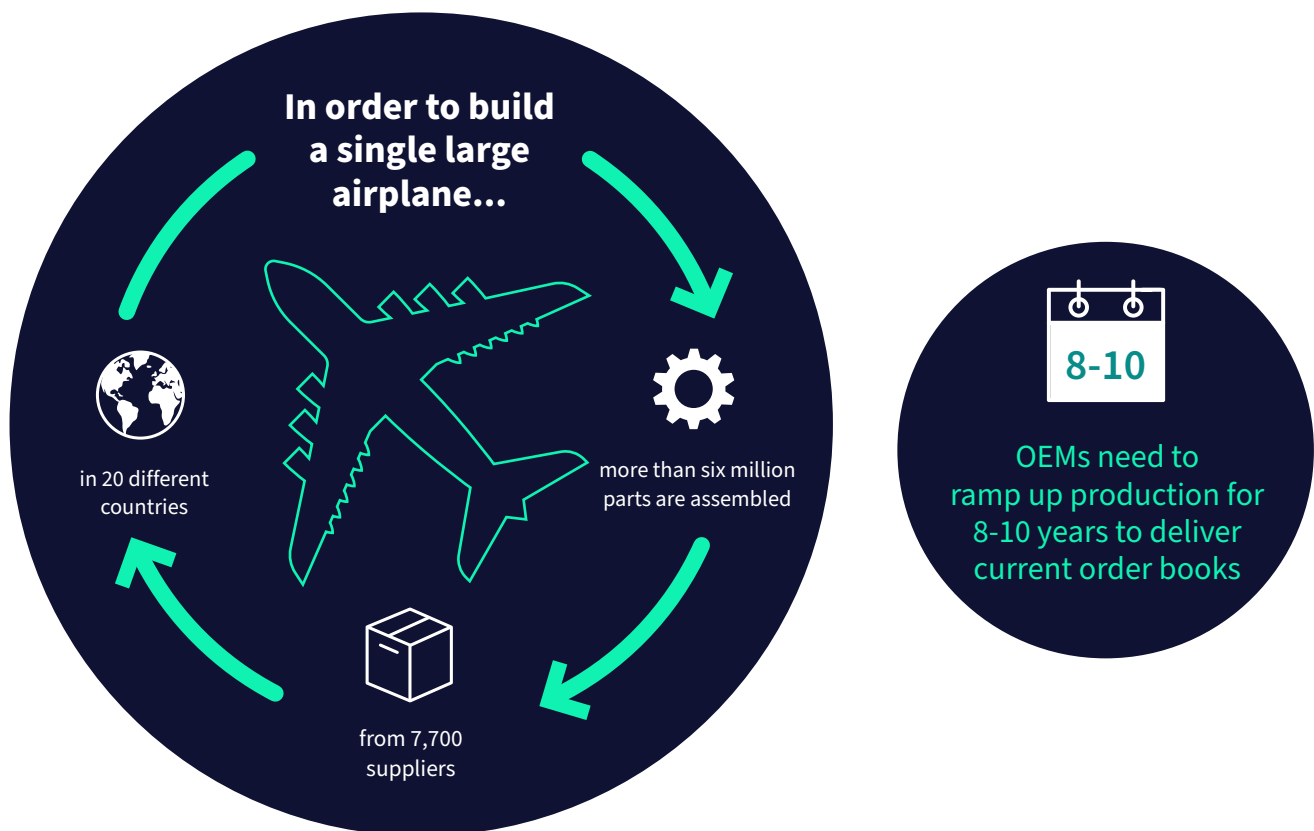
In order to build a single large airplane...

more than six million parts are assembled

from 7,700 suppliers

in 20 different countries

8-10

OEMs need to ramp up production for 8-10 years to deliver current order books